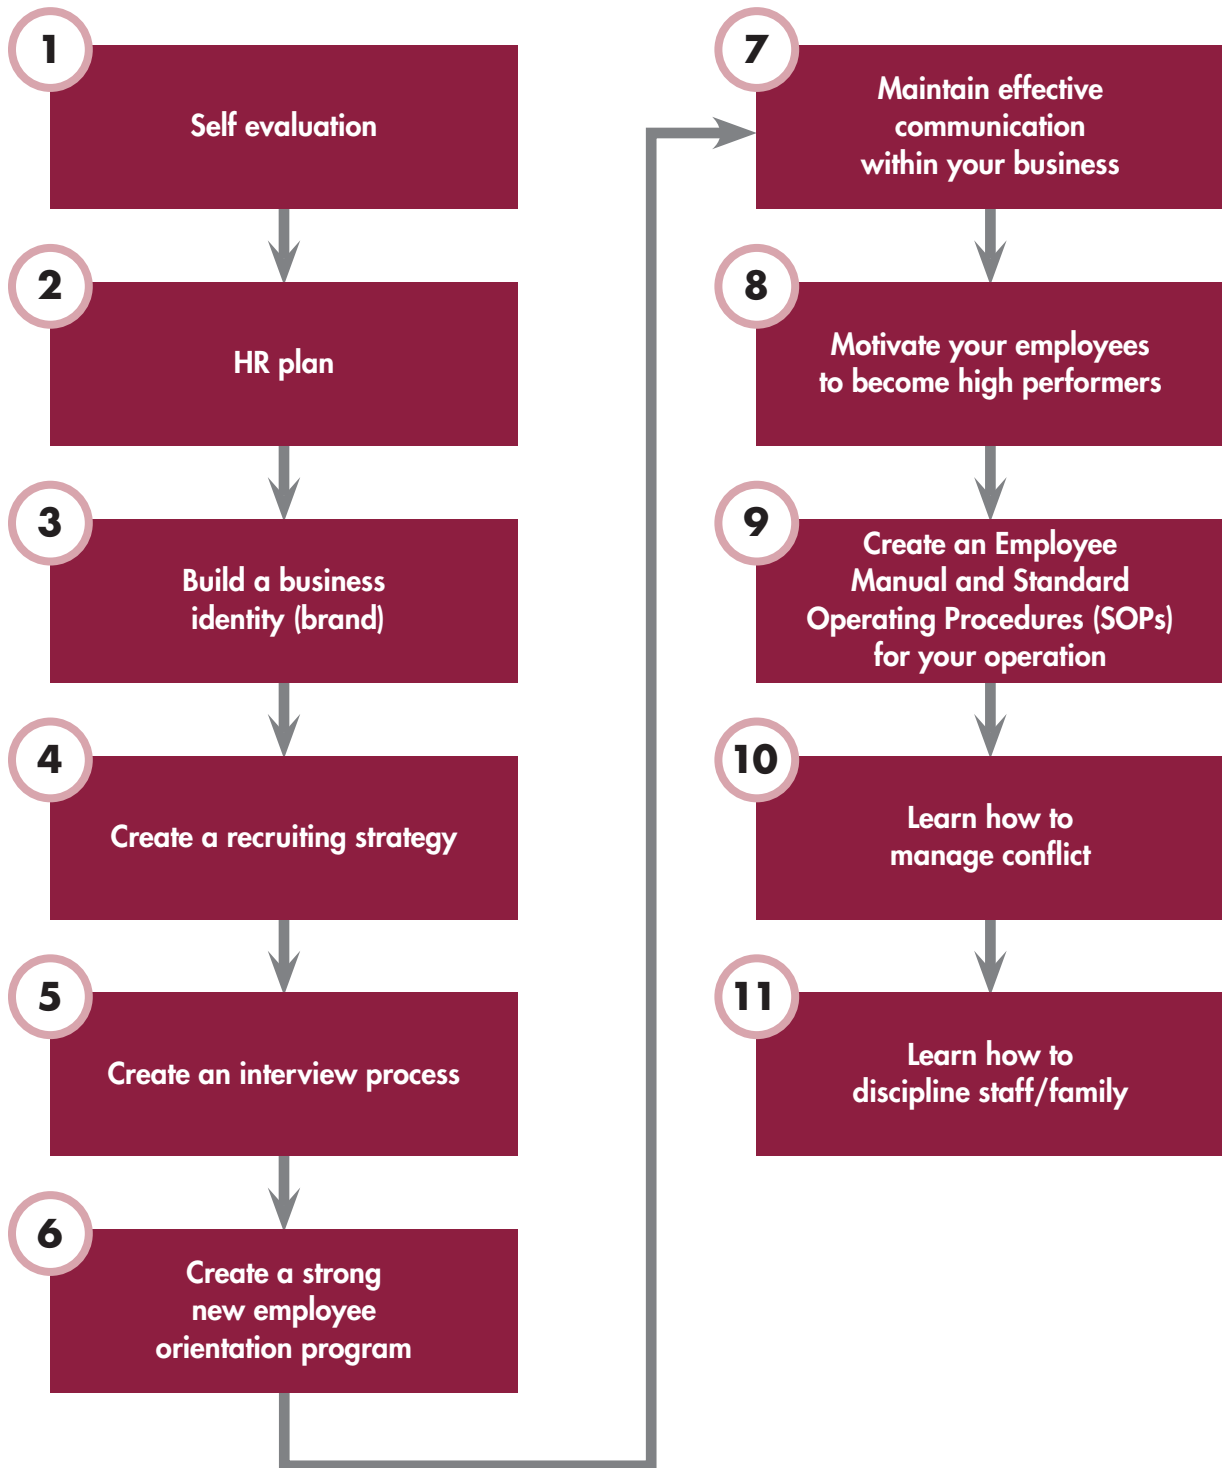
1
Self evaluation

2
HR plan

3
Build a business identity (brand)

4
Create a recruiting strategy

5
Create an interview process

6
Create a strong new employee orientation program

7
Maintain effective communication within your business

8
Motivate your employees to become high performers

9
Create an Employee Manual and Standard Operating Procedures (SOPs) for your operation

10
Learn how to manage conflict

11
Learn how to discipline staff/family